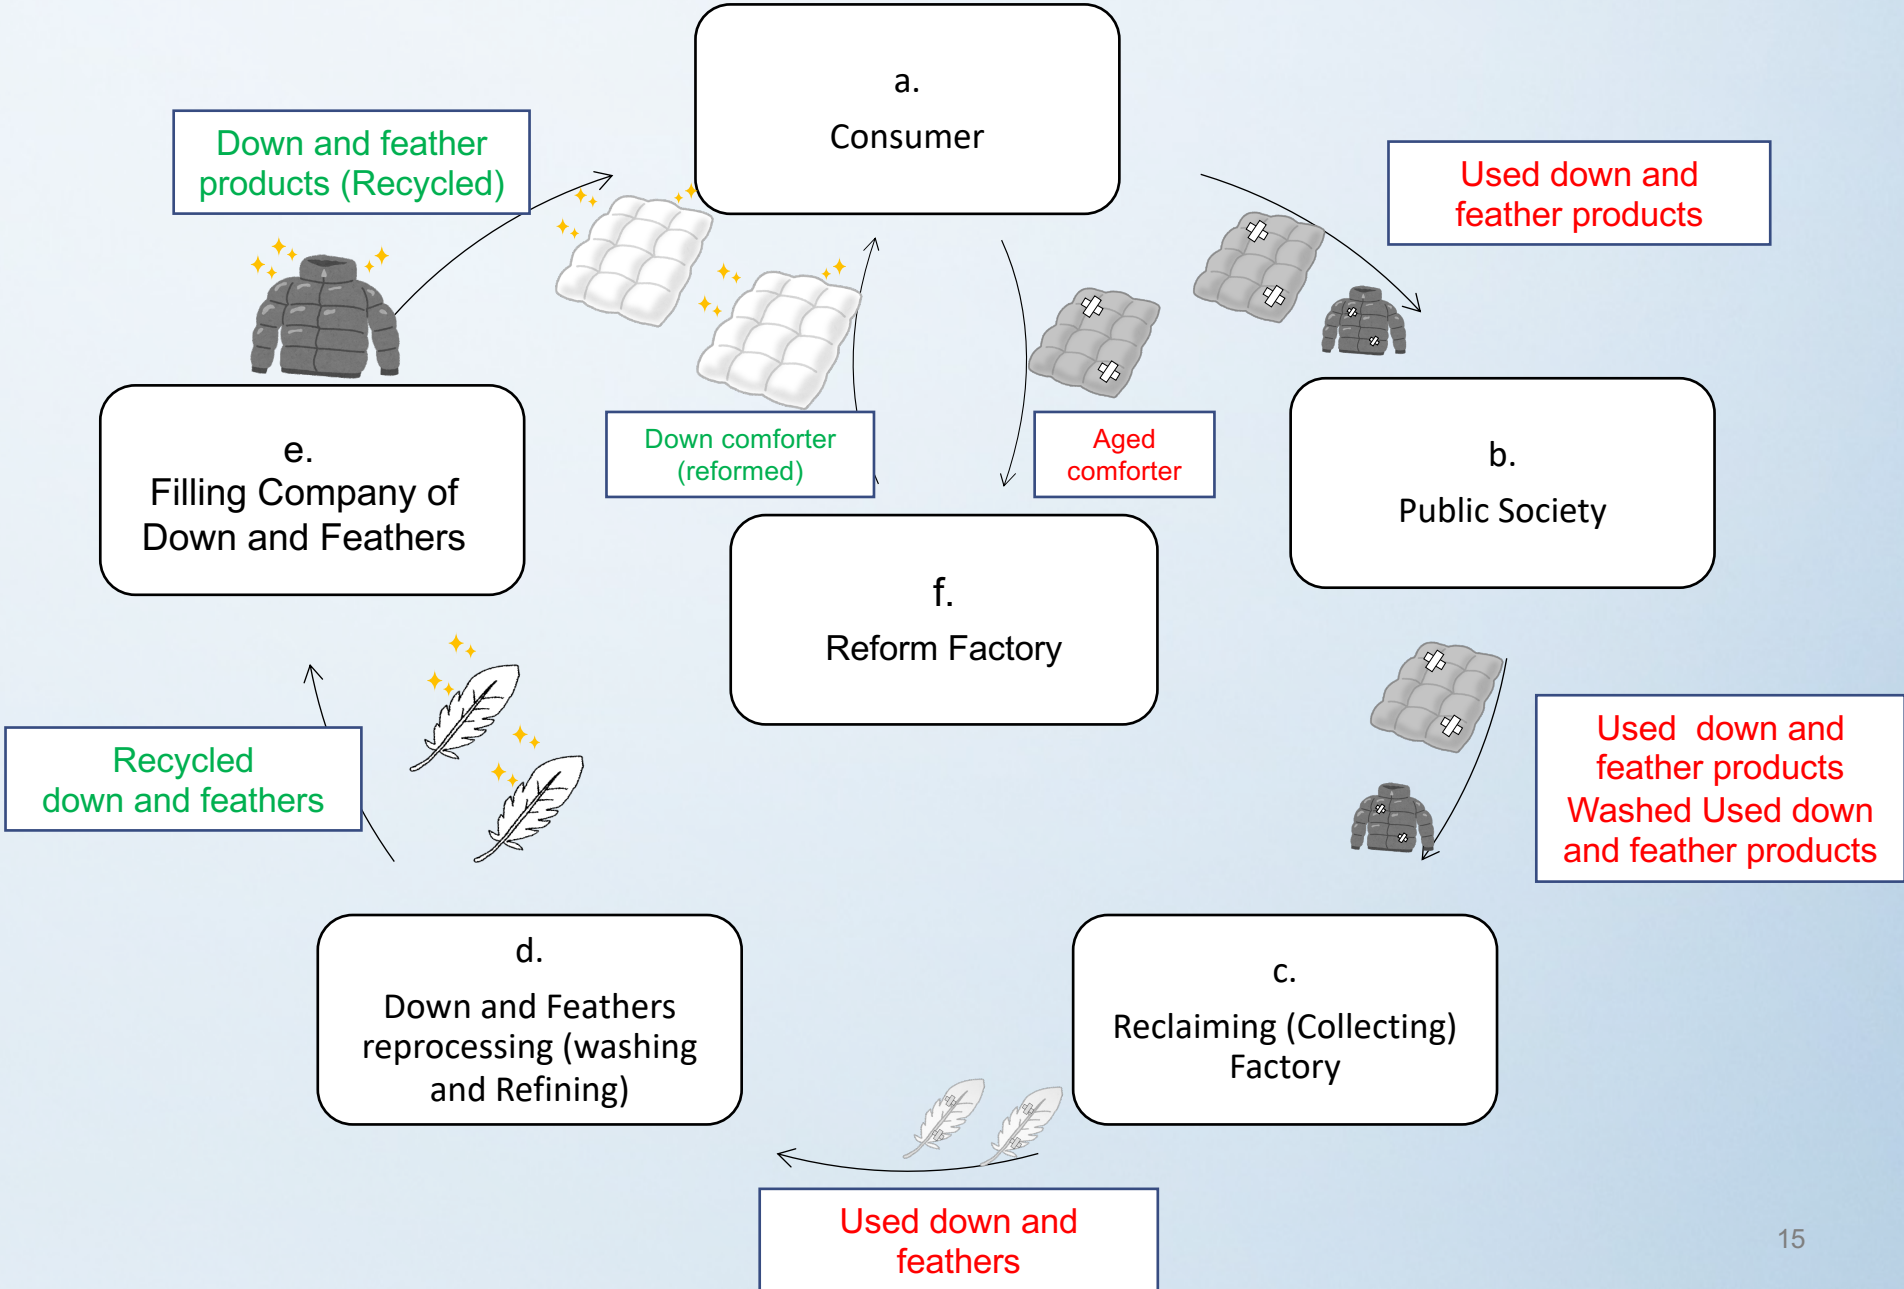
a.
Consumer

Down and feather products (Recycled)

Used down and feather products

e.
Filling Company of Down and Feathers

Down comforter (reformed)

Aged comforter

b.
Public Society

f.
Reform Factory

Used down and feather products
Washed Used down and feather products

Recycled down and feathers

d.
Down and Feathers reprocessing (washing and Refining)

c.
Reclaiming (Collecting) Factory

Used down and feathers

15